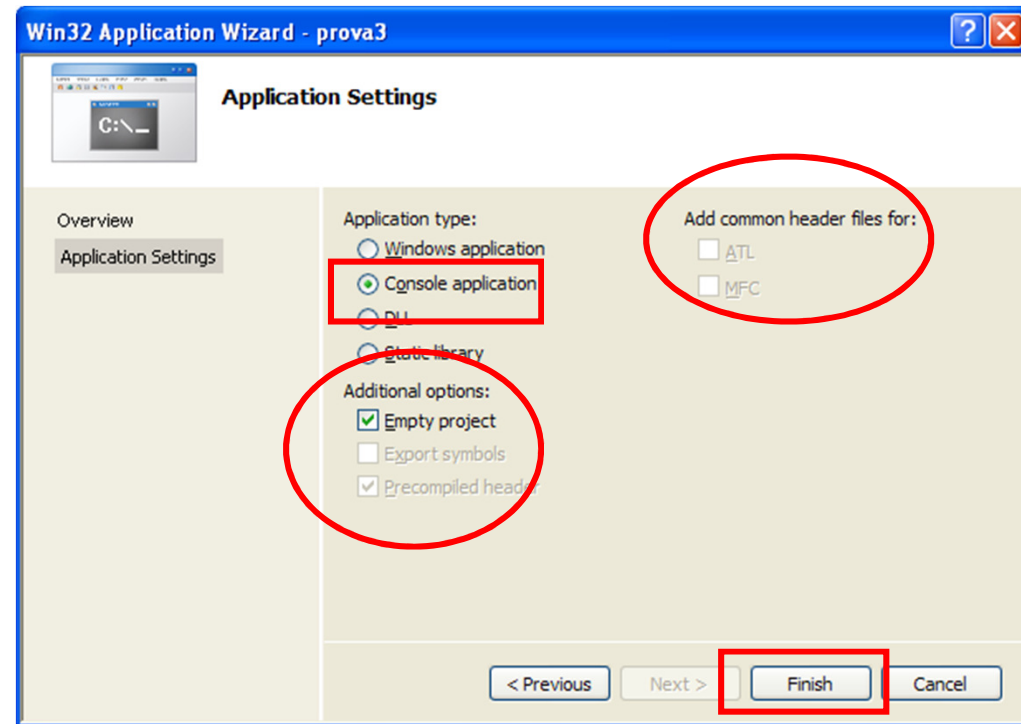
Win32 Application Wizard - prova3

?

X

C:\_

Application Settings

Overview

Application Settings

Application type:

Windows application

Console application

DLL

Static library

Additional options:

Empty project

Export symbols

Precompiled header

Add common header files for:

ATL

MFC

< Previous

Next >

Finish

Cancel